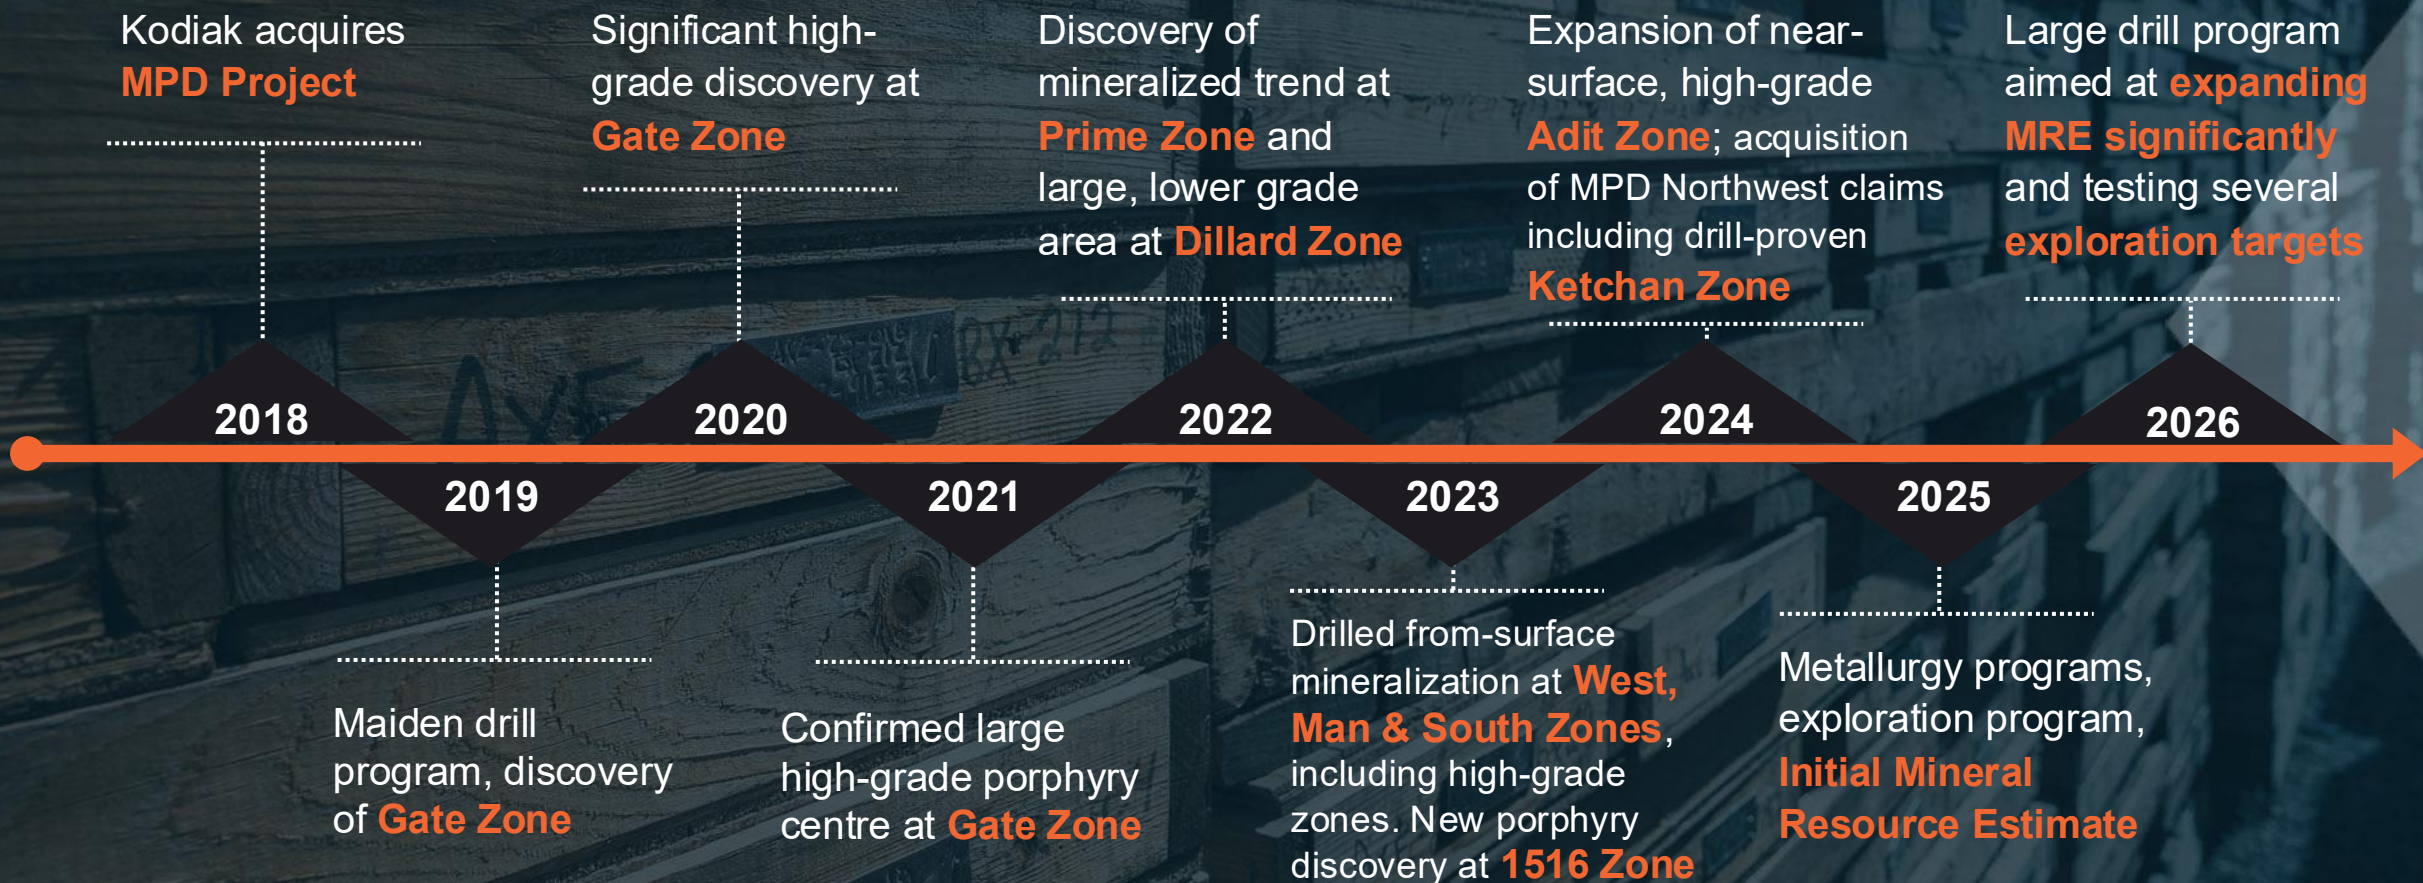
Kodiak acquires MPD Project

2018

Significant high-grade discovery at Gate Zone

2020

Discovery of mineralized trend at Prime Zone and large, lower grade area at Dillard Zone

2022

Expansion of near-surface, high-grade Adit Zone; acquisition of MPD Northwest claims including drill-proven Ketchan Zone

2024

Large drill program aimed at expanding MRE significantly and testing several exploration targets

2026

2019

Maiden drill program, discovery of Gate Zone

2021

Confirmed large high-grade porphyry centre at Gate Zone

2023

Drilled from-surface mineralization at West, Man & South Zones, including high-grade zones. New porphyry discovery at 1516 Zone

2025

Metallurgy programs, exploration program, Initial Mineral Resource Estimate